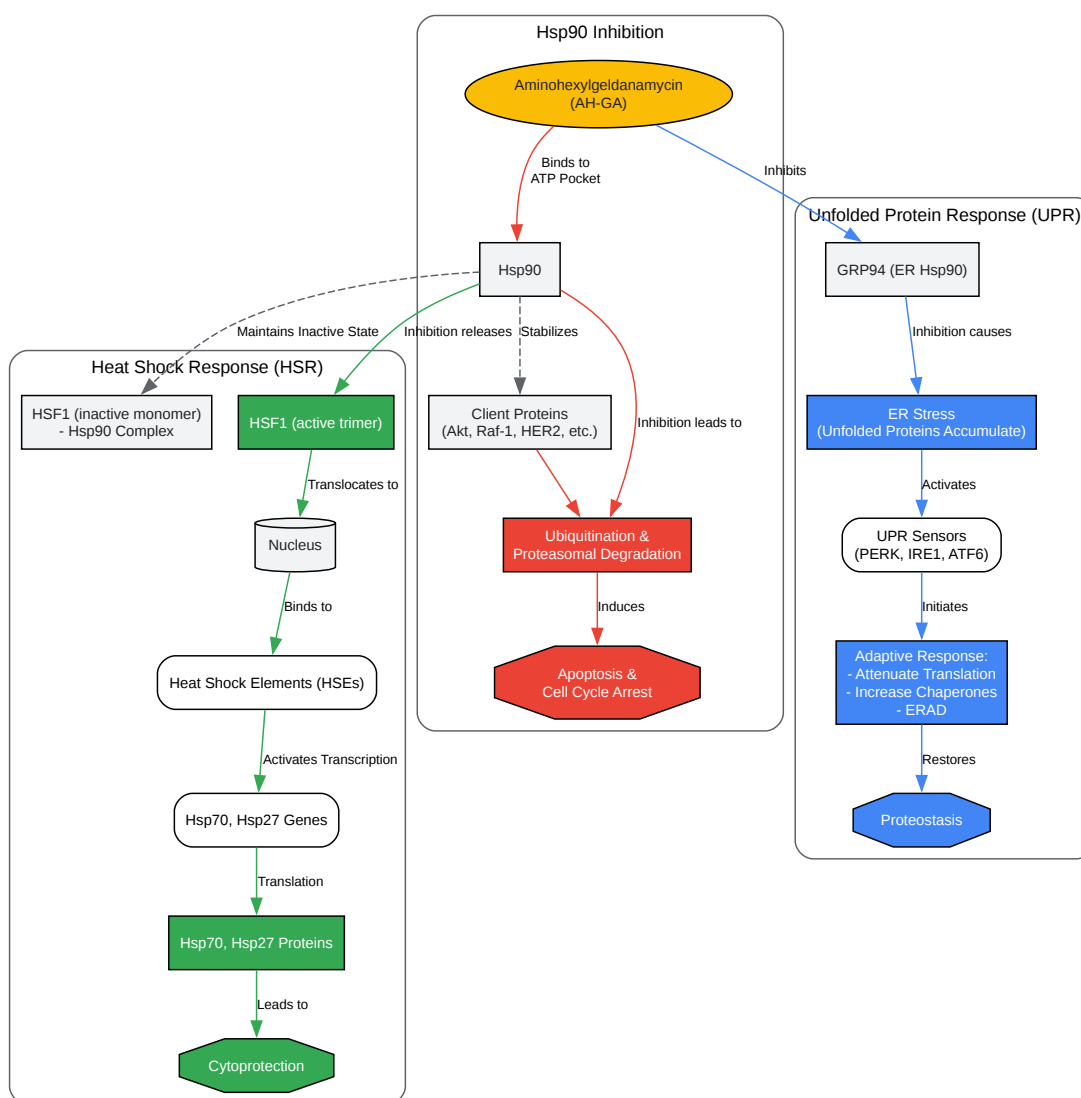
Hsp90 Inhibition

Aminohexylgeldanamycin (AH-GA)

Binds to ATP Pocket

Inhibits

Unfolded Protein Response (UPR)

Hsp90

GRP94 (ER Hsp90)

Maintains Inactive State

Inhibition releases

Stabilizes

Inhibition causes

Heat Shock Response (HSR)

HSF1 (inactive monomer) - Hsp90 Complex

HSF1 (active trimer)

Client Proteins (Akt, Raf-1, HER2, etc.)

Inhibition leads to

ER Stress (Unfolded Proteins Accumulate)

Translocates to

Activates

Nucleus

Ubiquitination & Proteasomal Degradation

UPR Sensors (PERK, IRE1, ATF6)

Binds to

Induces

Initiates

Heat Shock Elements (HSEs)

Apoptosis & Cell Cycle Arrest

Adaptive Response: - Attenuate Translation - Increase Chaperones - ERAD

Activates Transcription

Restores

Hsp70, Hsp27 Genes

Proteostasis

Translation

Hsp70, Hsp27 Proteins

Leads to

Cytoprotection